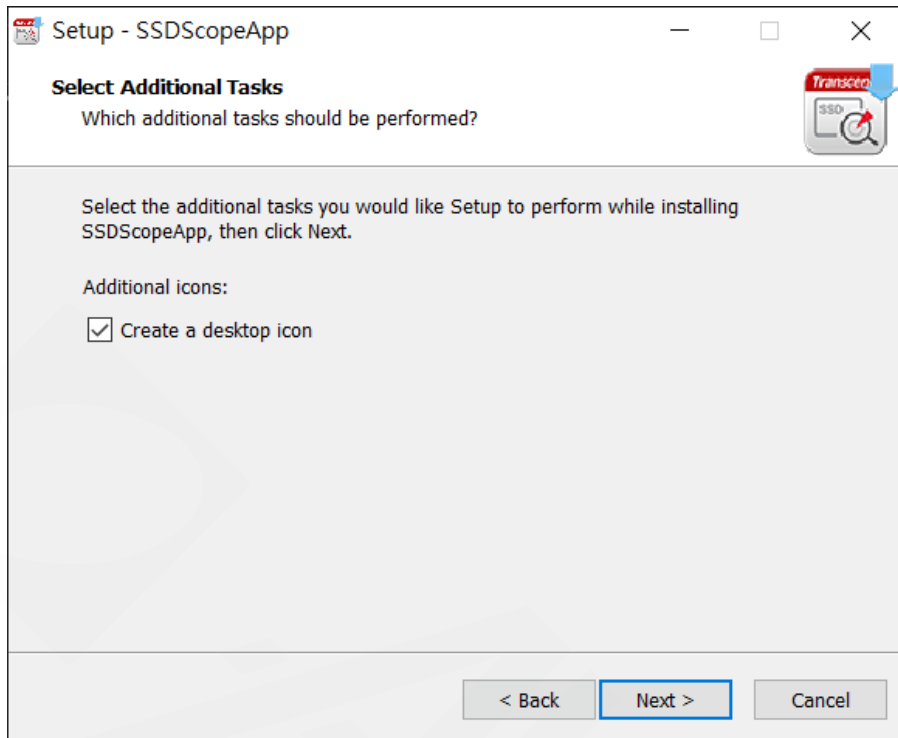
Setup - SSDScopeApp

Select Additional Tasks
Which additional tasks should be performed?

Transcen
SSD

Select the additional tasks you would like Setup to perform while installing SSDScopeApp, then click Next.

Additional icons:

Create a desktop icon

< Back
Next >
Cancel